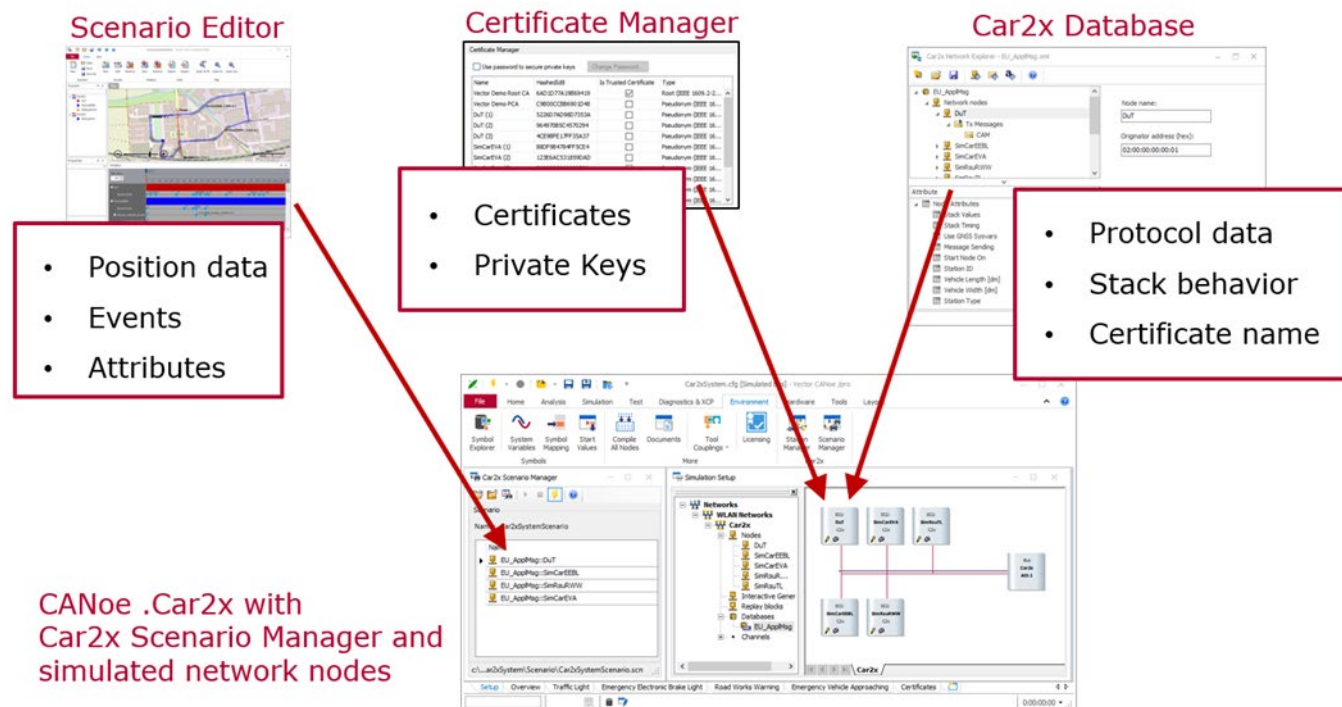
Scenario Editor

Certificate Manager

Car2x Database

Certificate Manager

Use password to secure private keys Change Password...

| Name | HashedId8 | Is Trusted Certificate | Type |
|---|---|---|---|
| Vector Demo Root CA | 6AD1D77A19B69419 | ☑ | Root (IEEE 1609.2-2... |
| Vector Demo PCA | C9B00CCBB6901D48 | ☐ | Pseudonym (IEEE 16... |
| DuT (1) | 5228D7AD9BD7353A | ☐ | Pseudonym (IEEE 16... |
| DuT (2) | 9646708C4570294 | ☐ | Pseudonym (IEEE 16... |
| DuT (3) | 4CE9BFE17FF35A37 | ☐ | Pseudonym (IEEE 16... |
| SimCarEVA (1) | 88DF9E476FF5CE4 | ☐ | Pseudonym (IEEE 16... |
| SimCarEVA (2) | 123E6AC531859D40 | ☐ | Pseudonym (IEEE 16... |

Car2x Network Explorer - EU_AppMsg.xml

EU_AppMsg
Network nodes
DuT
Tx Messages
CAM
SimCarEEBL
SimCarEVA
SimRauRWW

Node name:
DuT
Originator address (hex):
02:00:00:00:00:01

Attribute
Node Attributes
Stack Values
Stack Timing
Use GNSS Sysvars
Message Sending
Start Node On
Station ID
Vehicle Length [dm]
Vehicle Width [dm]
Station Type

• Position data
• Events
• Attributes

• Certificates
• Private Keys

• Protocol data
• Stack behavior
• Certificate name

Car2xSystem.cfg [Simulated Bus] - Vector CANoe /pro

File Home Analysis Simulation Test Diagnostics & XCP Environment Hardware Tools Layout

Symbol Explorer System Variables Symbol Mapping Start Values Compile All Nodes Documents Tool Couplings Licensing Station Manager Scenario Manager

Symbols More Car2x

Car2x Scenario Manager
Scenario
Name Car2xSystemScenario
Name
EU_AppMsg::DuT
EU_AppMsg::SimCarEEBL
EU_AppMsg::SimRauRWW
EU_AppMsg::SimCarEVA
c:\...ar2xSystem\Scenario\Car2xSystemScenario.scn

Simulation Setup
Networks
WLAN Networks
Car2x
Nodes
DuT
SimCarEEBL
SimCarEVA
SimRauR...
SimRauTL
Interactive Gener
Replay blocks
Databases
EU_AppMsg
Channels

DuT
SimCarEVA
SimRauTL
SimCarEEBL
SimRauRWW
Car2x

Car2x

Setup Overview Traffic Light Emergency Electronic Brake Light Road Works Warning Emergency Vehicle Approaching Certificates

0:00:00:00

CANoe .Car2x with Car2x Scenario Manager and simulated network nodes